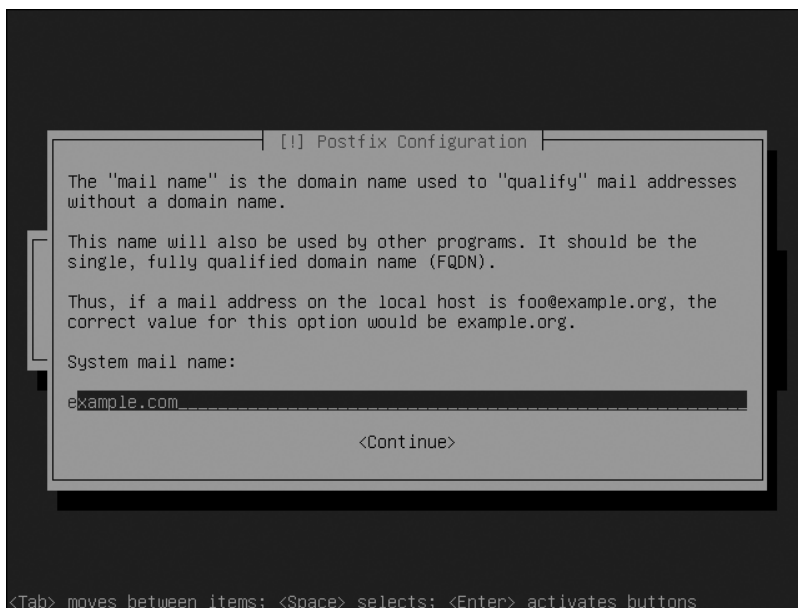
[!] Postfix Configuration

The "mail name" is the domain name used to "qualify" mail addresses without a domain name.

This name will also be used by other programs. It should be the single, fully qualified domain name (FQDN).

Thus, if a mail address on the local host is foo@example.org, the correct value for this option would be example.org.

System mail name:

example.com

<Continue>

<Tab> moves between items; <Space> selects; <Enter> activates buttons